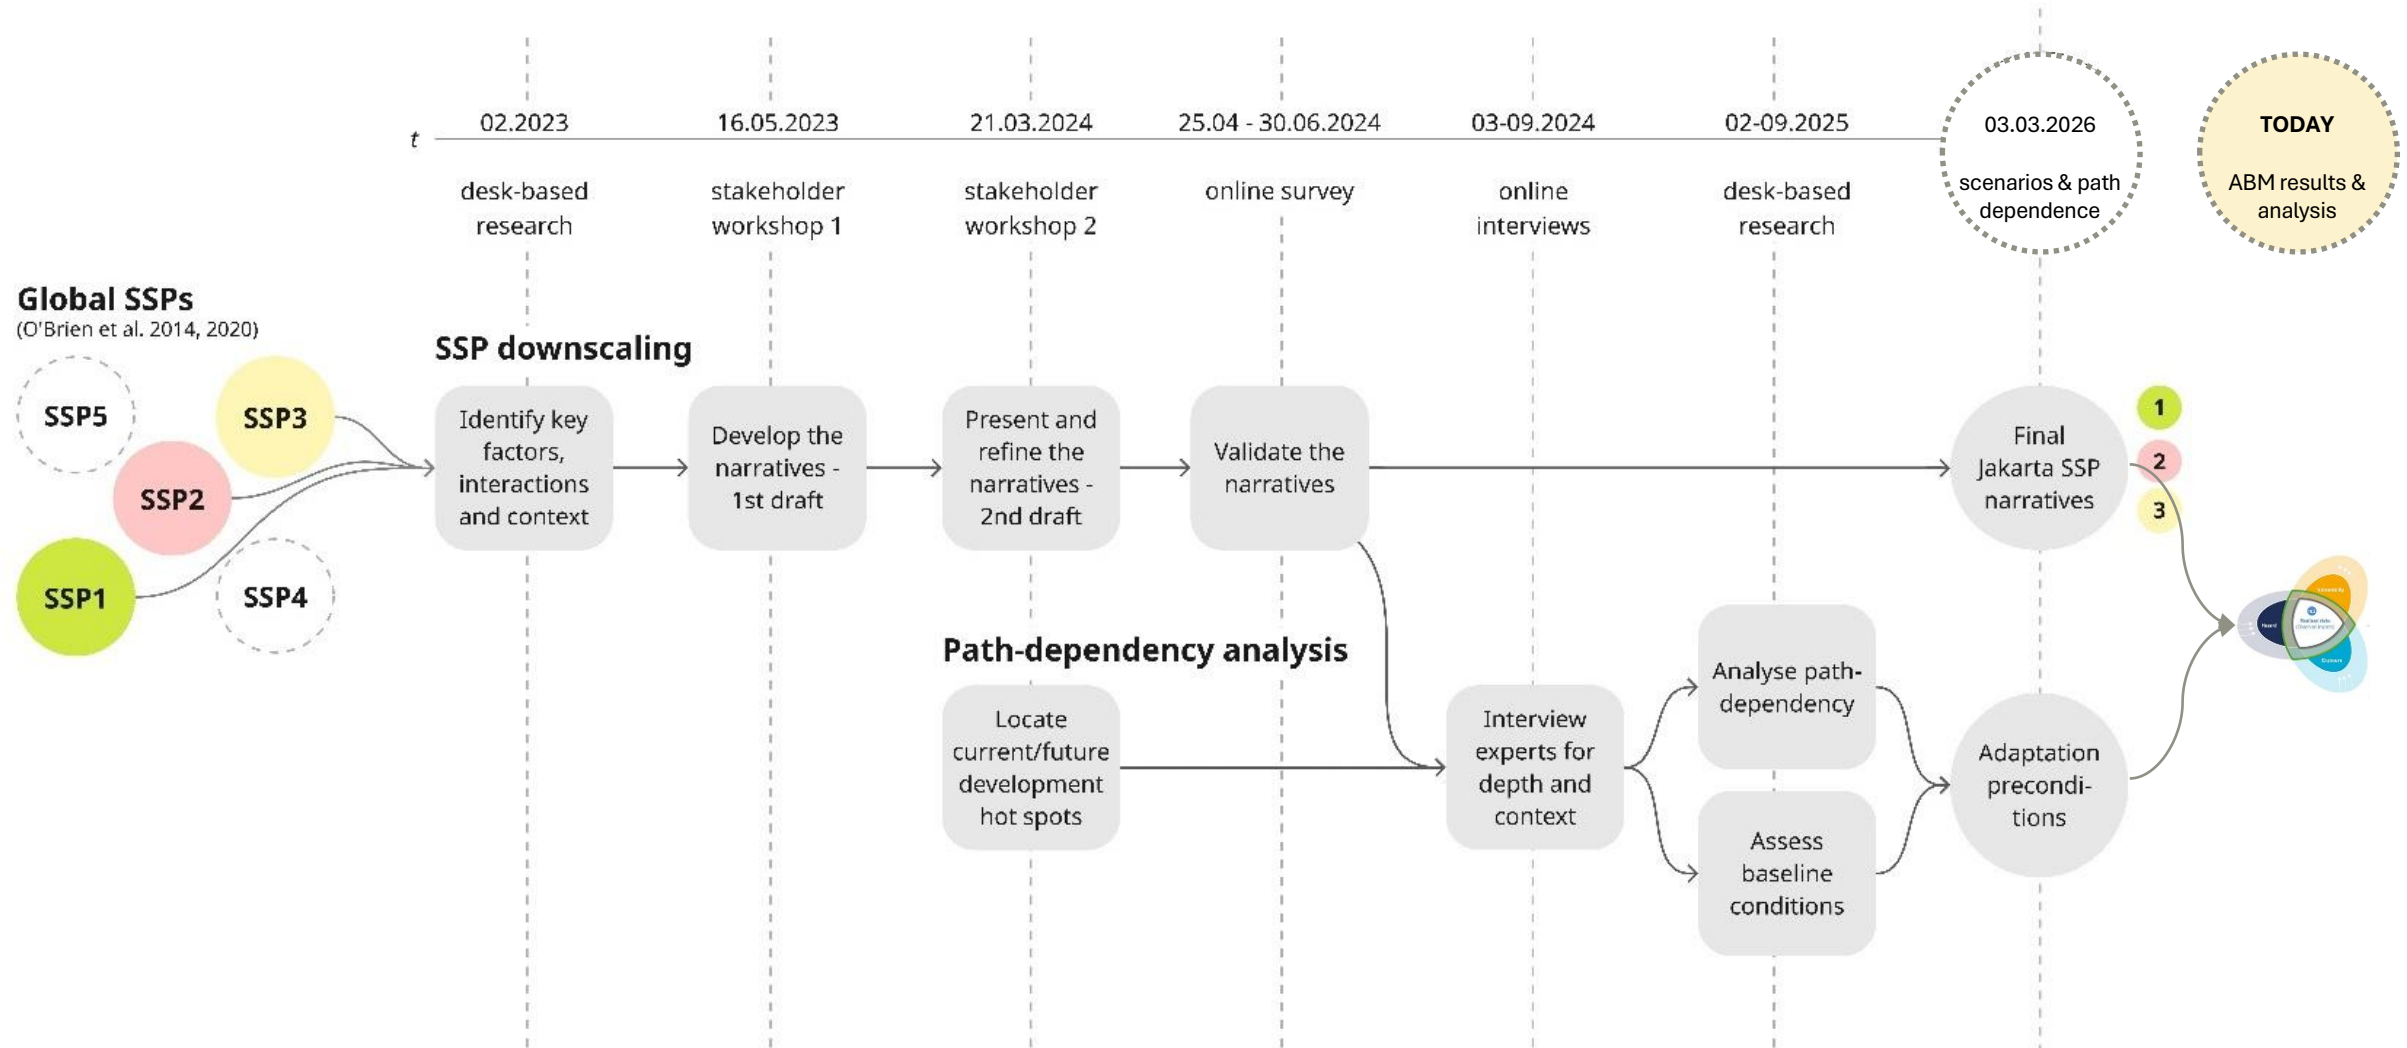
t

02.2023
desk-based research

16.05.2023
stakeholder workshop 1

21.03.2024
stakeholder workshop 2

25.04 - 30.06.2024
online survey

03-09.2024
online interviews

02-09.2025
desk-based research

03.03.2026
scenarios & path dependence

TODAY
ABM results & analysis

Global SSPs
(O'Brien et al. 2014, 2020)

SSP5
SSP3
SSP2
SSP1
SSP4

SSP downscaling

Identify key factors, interactions and context

Develop the narratives - 1st draft

Present and refine the narratives - 2nd draft

Validate the narratives

Final Jakarta SSP narratives

1
2
3

Path-dependency analysis

Locate current/future development hot spots

Interview experts for depth and context

Analyse path-dependency

Assess baseline conditions

Adaptation precondi-tions